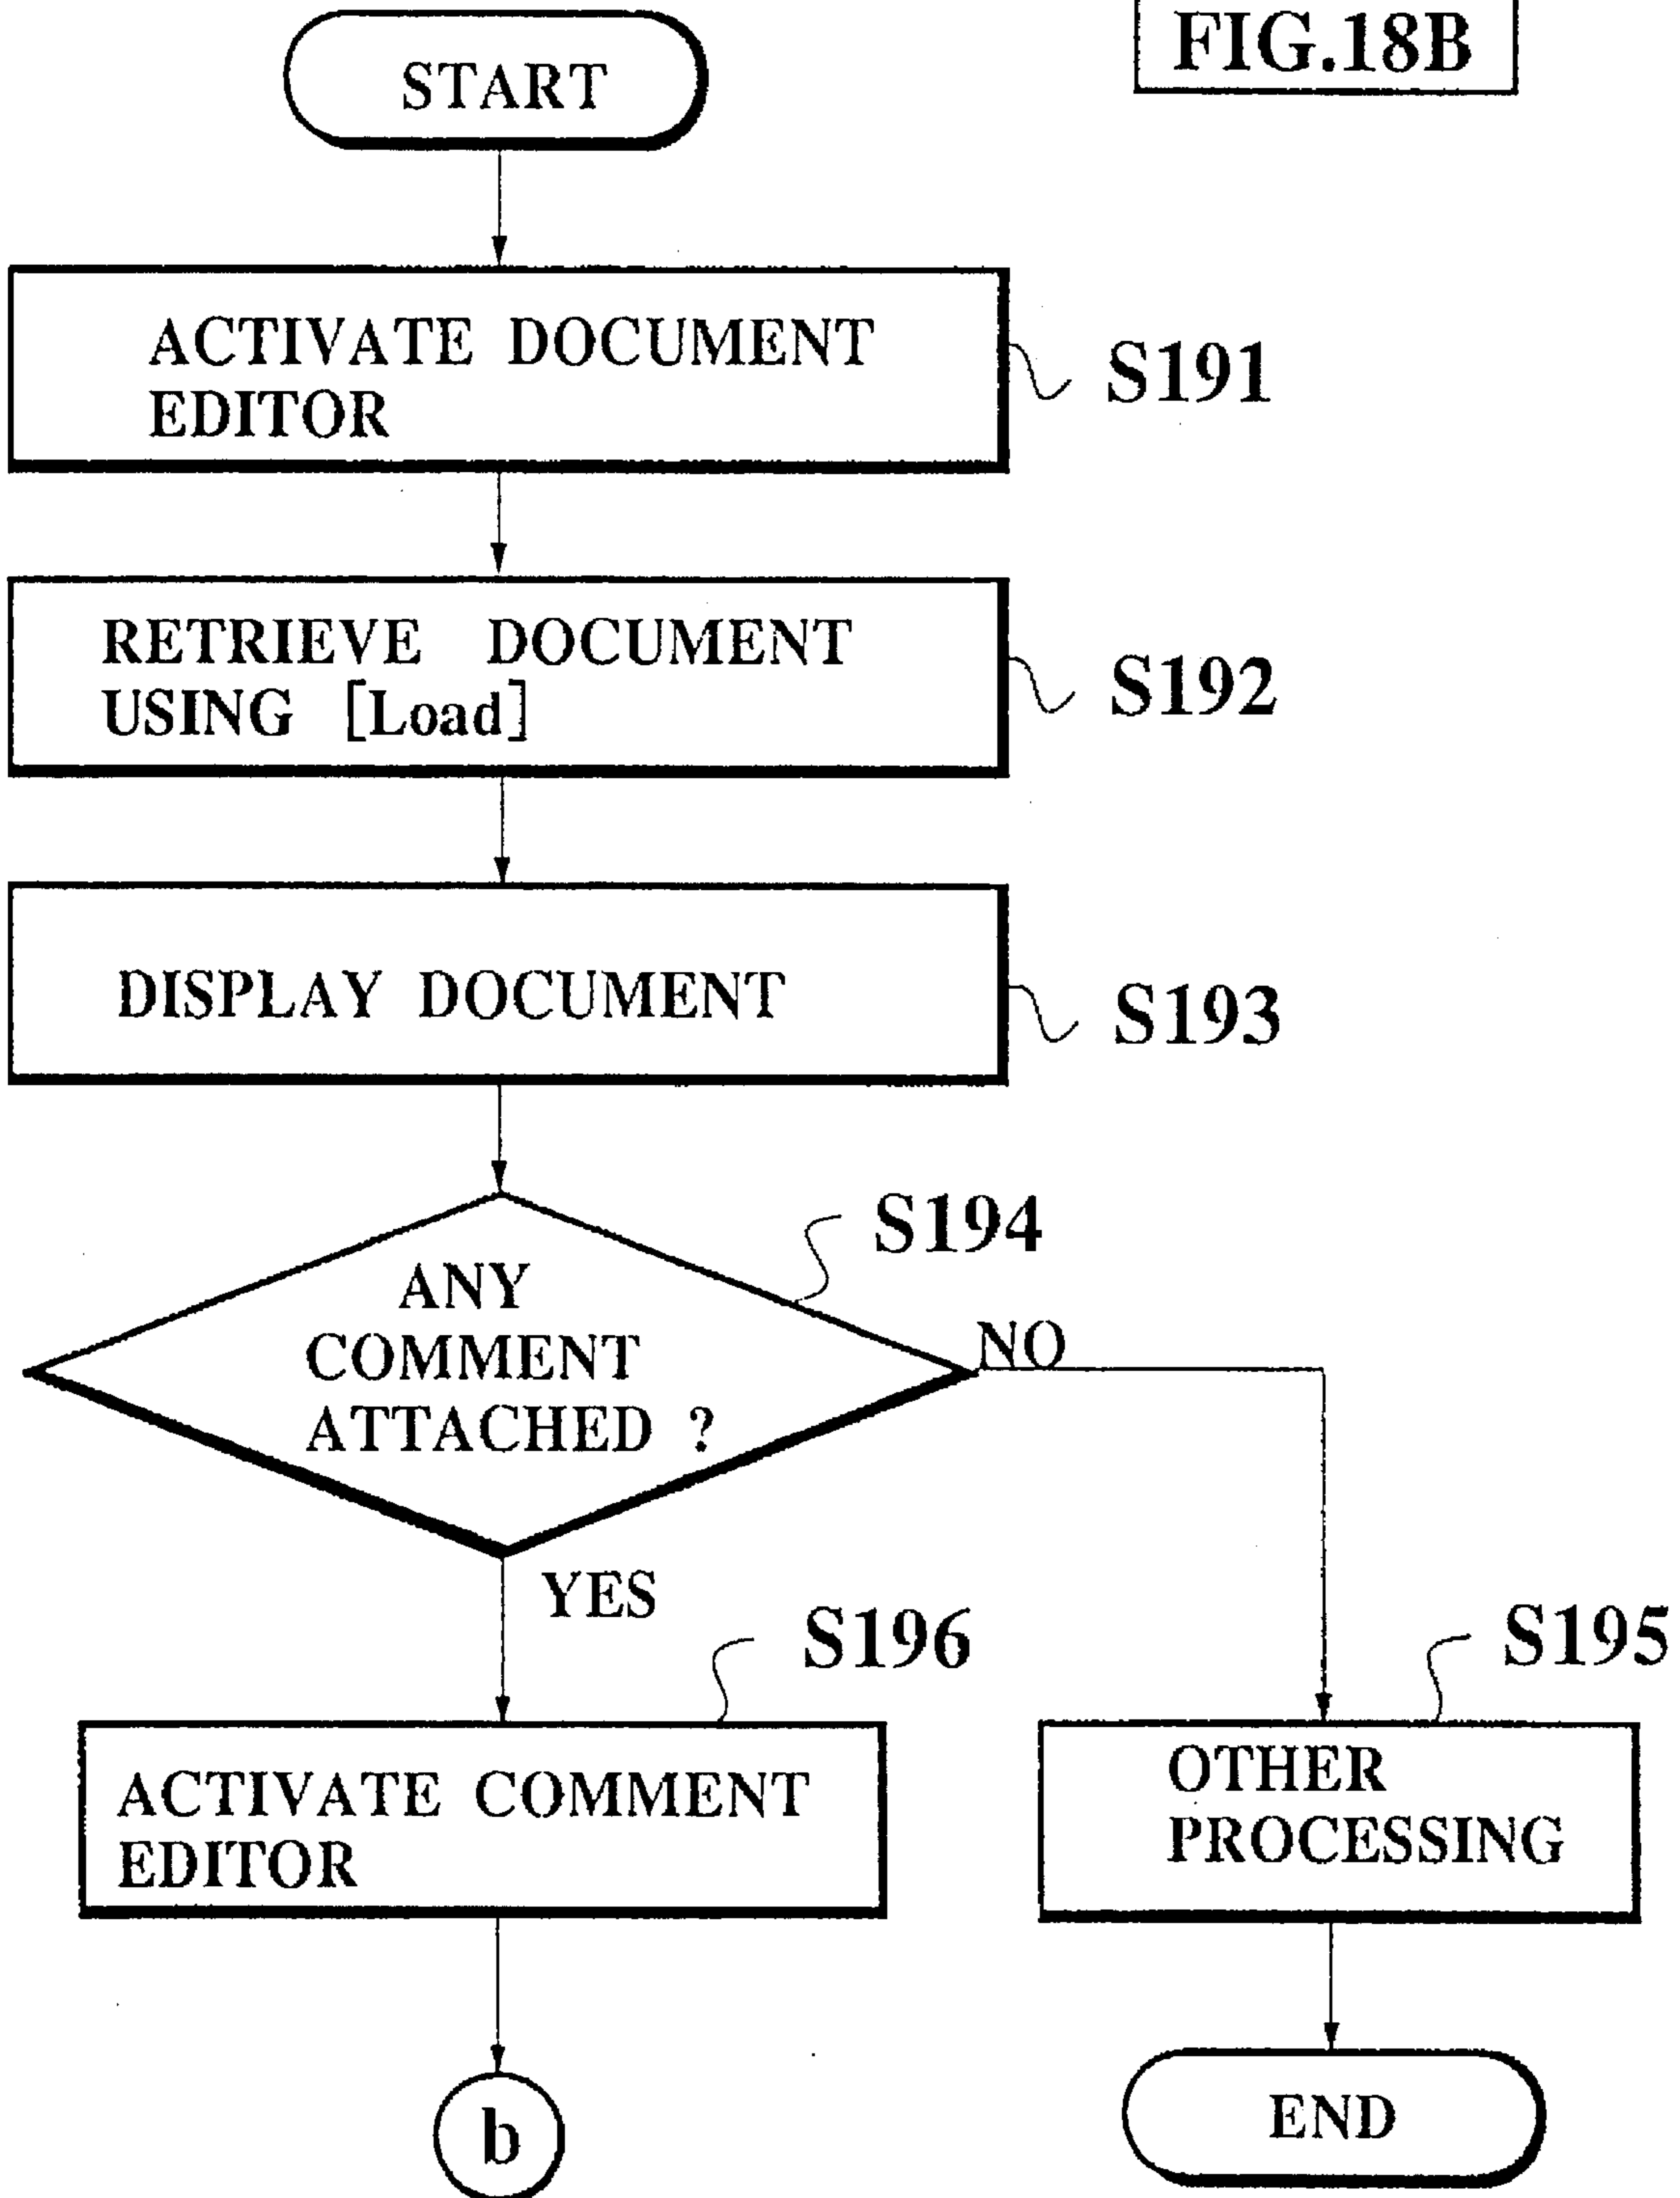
FIG.18B

START

ACTIVATE DOCUMENT EDITOR

S191

RETRIEVE DOCUMENT USING [Load]

S192

DISPLAY DOCUMENT

S193

S194

ANY COMMENT ATTACHED ?

NO

YES

S196

S195

ACTIVATE COMMENT EDITOR

OTHER PROCESSING

b

END